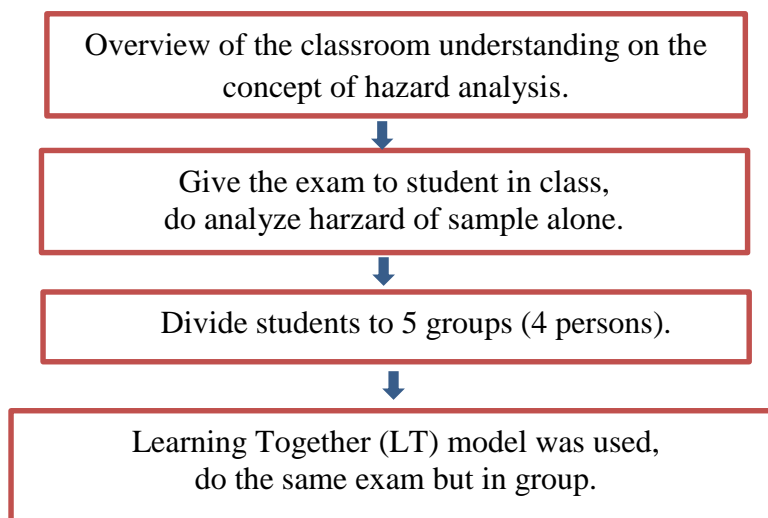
Overview of the classroom understanding on the concept of hazard analysis.

Give the exam to student in class, do analyze harzard of sample alone.

Divide students to 5 groups (4 persons).

Learning Together (LT) model was used, do the same exam but in group.